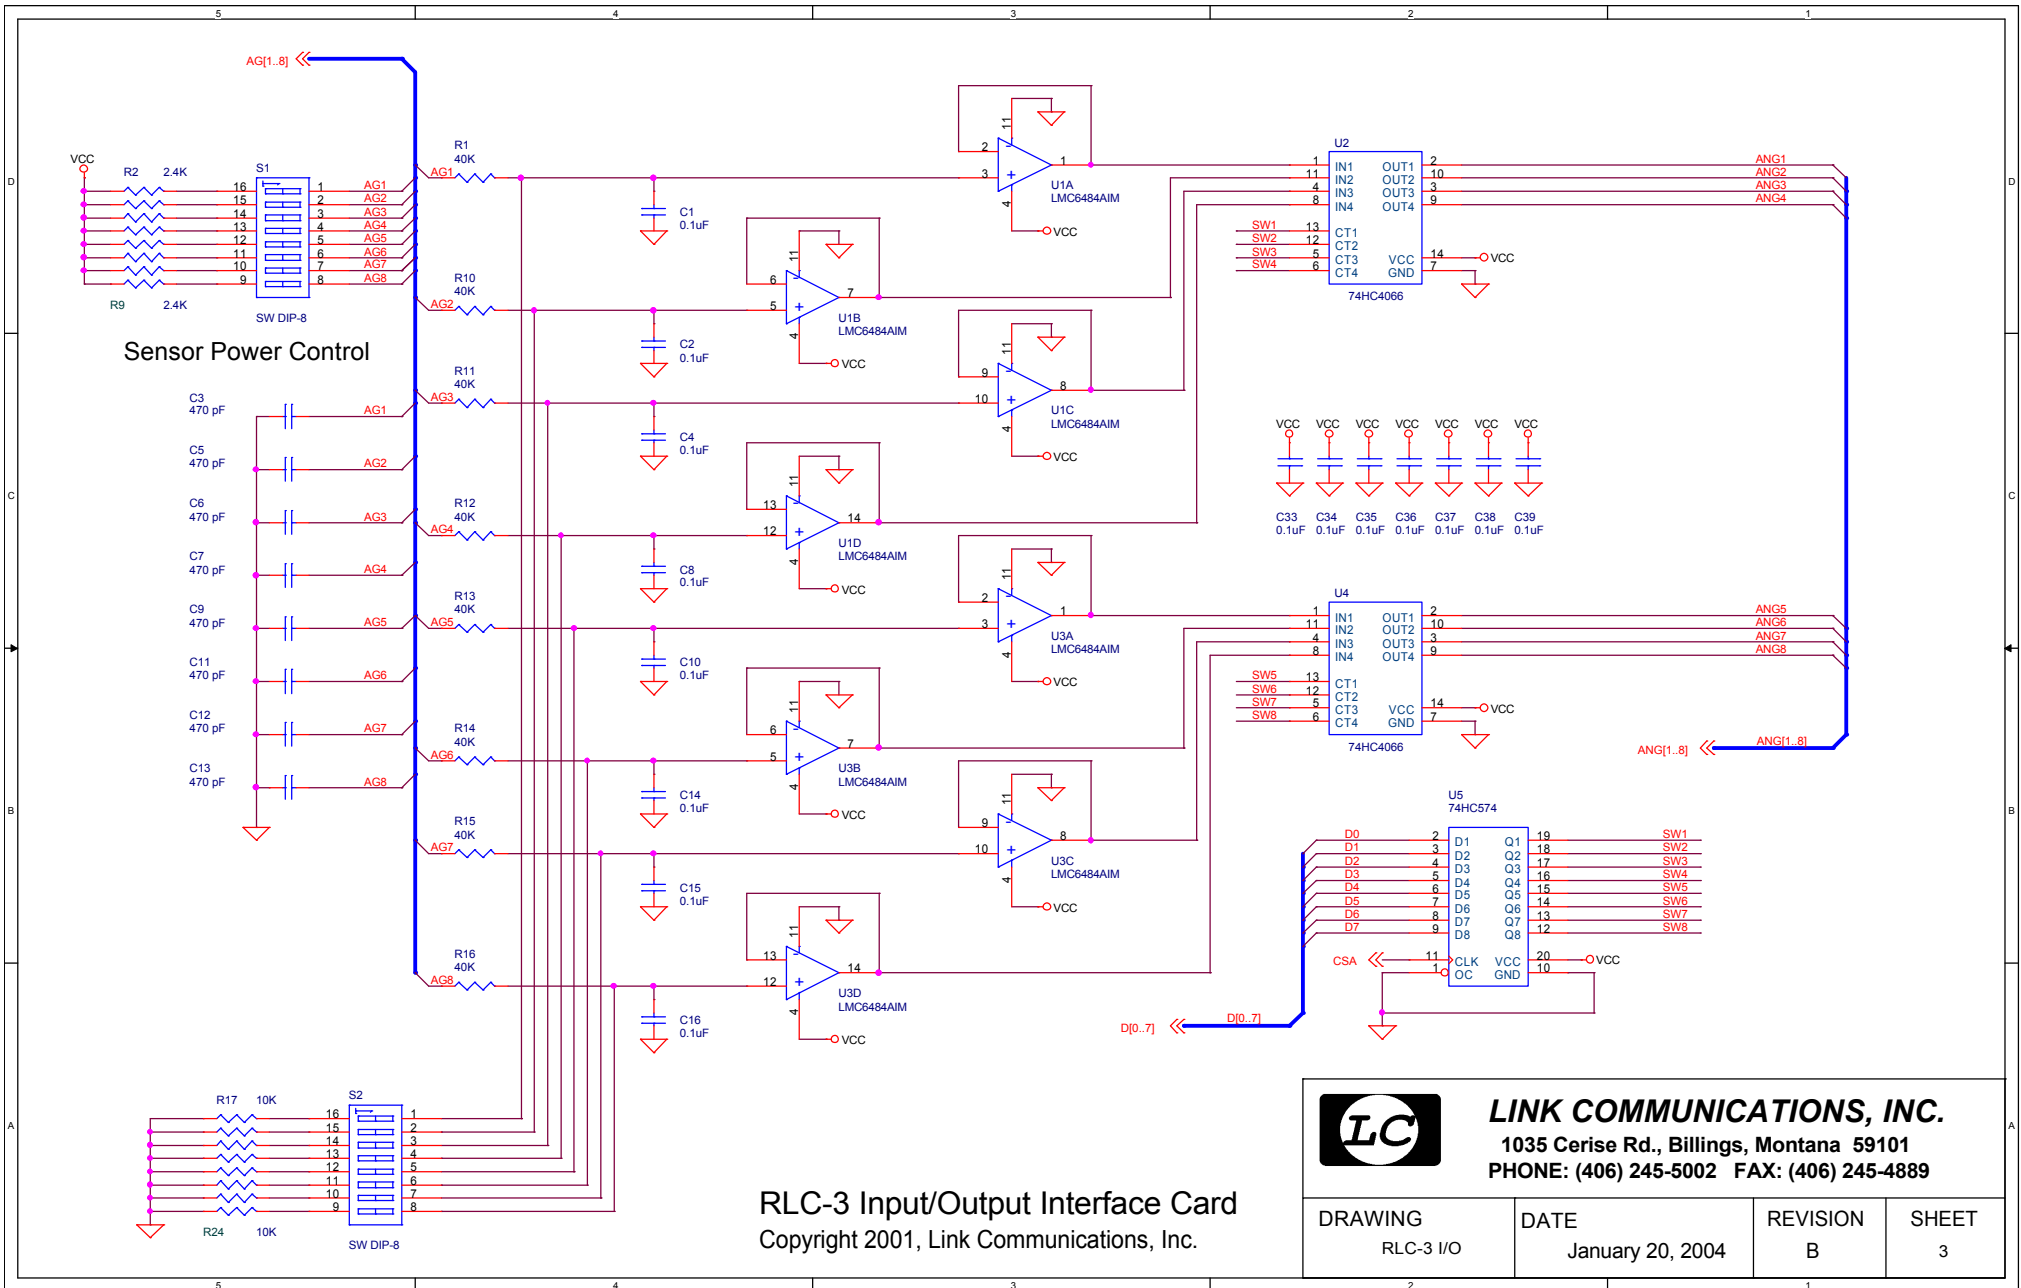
5 4 3 2 1

D C B A

AG[1..8]

VCC
R2 2.4K
S1
16 1 AG1
15 2 AG2
14 3 AG3
13 4 AG4
12 5 AG5
11 6 AG6
10 7 AG7
9 8 AG8
R9 2.4K
SW DIP-8

Sensor Power Control

C3 470 pF AG1
C5 470 pF AG2
C6 470 pF AG3
C7 470 pF AG4
C9 470 pF AG5
C11 470 pF AG6
C12 470 pF AG7
C13 470 pF AG8

R1 40K AG1
C1 0.1uF
R10 40K AG2
C2 0.1uF
R11 40K AG3
C4 0.1uF
R12 40K AG4
C8 0.1uF
R13 40K AG5
C10 0.1uF
R14 40K AG6
C14 0.1uF
R15 40K AG7
C15 0.1uF
R16 40K AG8
C16 0.1uF

U1A LMC6484AIM VCC
U1B LMC6484AIM VCC
U1C LMC6484AIM VCC
U1D LMC6484AIM VCC
U3A LMC6484AIM VCC
U3B LMC6484AIM VCC
U3C LMC6484AIM VCC
U3D LMC6484AIM VCC

U2
IN1 OUT1 ANG1
IN2 OUT2 ANG2
IN3 OUT3 ANG3
IN4 OUT4 ANG4
SW1 CT1
SW2 CT2
SW3 CT3 VCC VCC
SW4 CT4 GND
74HC4066

VCC VCC VCC VCC VCC VCC VCC
C33 0.1uF C34 0.1uF C35 0.1uF C36 0.1uF C37 0.1uF C38 0.1uF C39 0.1uF

U4
IN1 OUT1 ANG5
IN2 OUT2 ANG6
IN3 OUT3 ANG7
IN4 OUT4 ANG8
SW5 CT1
SW6 CT2
SW7 CT3 VCC VCC
SW8 CT4 GND
74HC4066

ANG[1..8] ANG[1..8]

U5
74HC574
D0 D1 Q1 SW1
D1 D2 Q2 SW2
D2 D3 Q3 SW3
D3 D4 Q4 SW4
D4 D5 Q5 SW5
D5 D6 Q6 SW6
D6 D7 Q7 SW7
D7 D8 Q8 SW8
CSA CLK VCC VCC
OC GND
D[0..7] D[0..7]

R17 10K
S2
R24 10K
SW DIP-8

RLC-3 Input/Output Interface Card
Copyright 2001, Link Communications, Inc.

LC
LINK COMMUNICATIONS, INC.
1035 Cerise Rd., Billings, Montana 59101
PHONE: (406) 245-5002 FAX: (406) 245-4889

| DRAWING | DATE | REVISION | SHEET |
|---|---|---|---|
| RLC-3 I/O | January 20, 2004 | B | 3 |